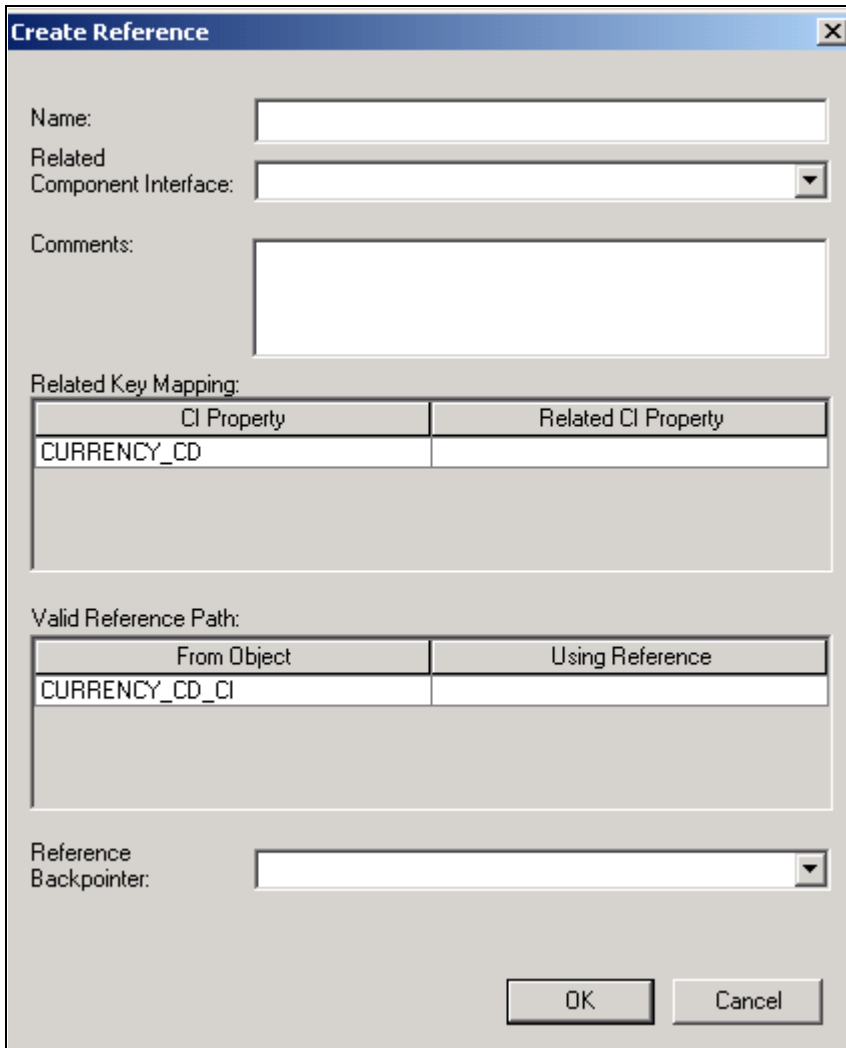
Create Reference

Name:

Related Component Interface:

Comments:

Related Key Mapping:

| CI Property | Related CI Property |
|---|---|
| CURRENCY_CD | |

Valid Reference Path:

| From Object | Using Reference |
|---|---|
| CURRENCY_CD_CI | |

Reference Backpointer:

OK

Cancel